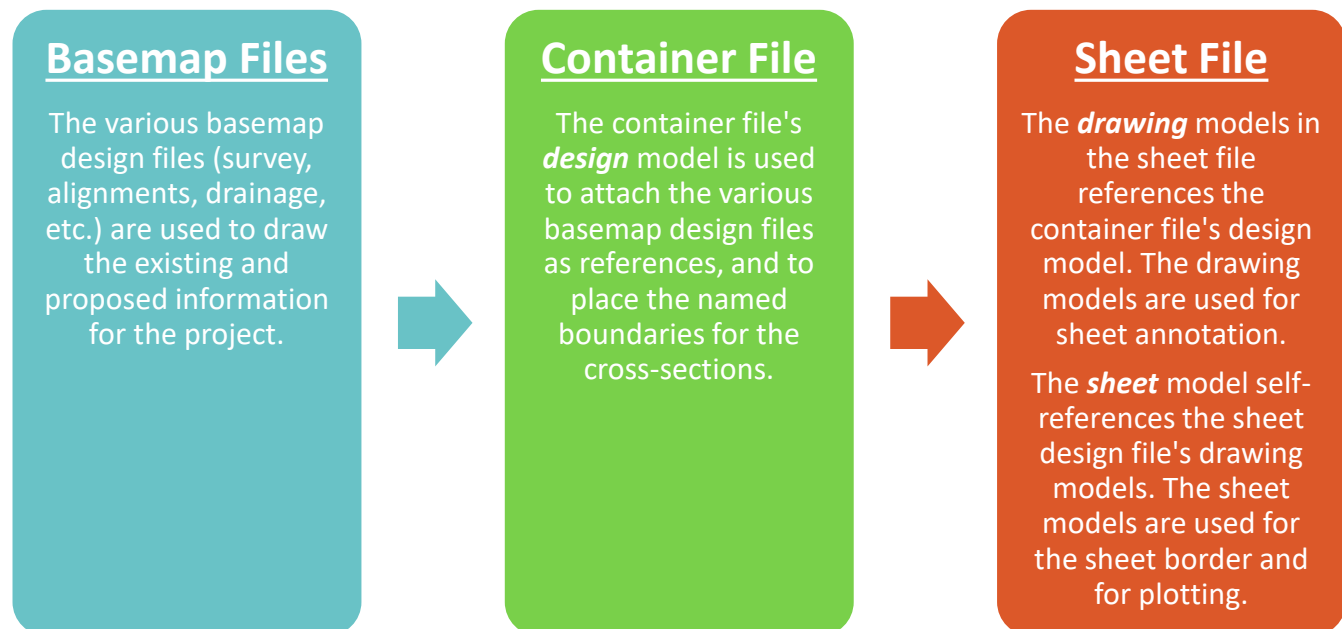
Basemap Files

The various basemap design files (survey, alignments, drainage, etc.) are used to draw the existing and proposed information for the project.

Container File

The container file's ***design*** model is used to attach the various basemap design files as references, and to place the named boundaries for the cross-sections.

Sheet File

The ***drawing*** models in the sheet file references the container file's design model. The drawing models are used for sheet annotation.

The ***sheet*** model self-references the sheet design file's drawing models. The sheet models are used for the sheet border and for plotting.